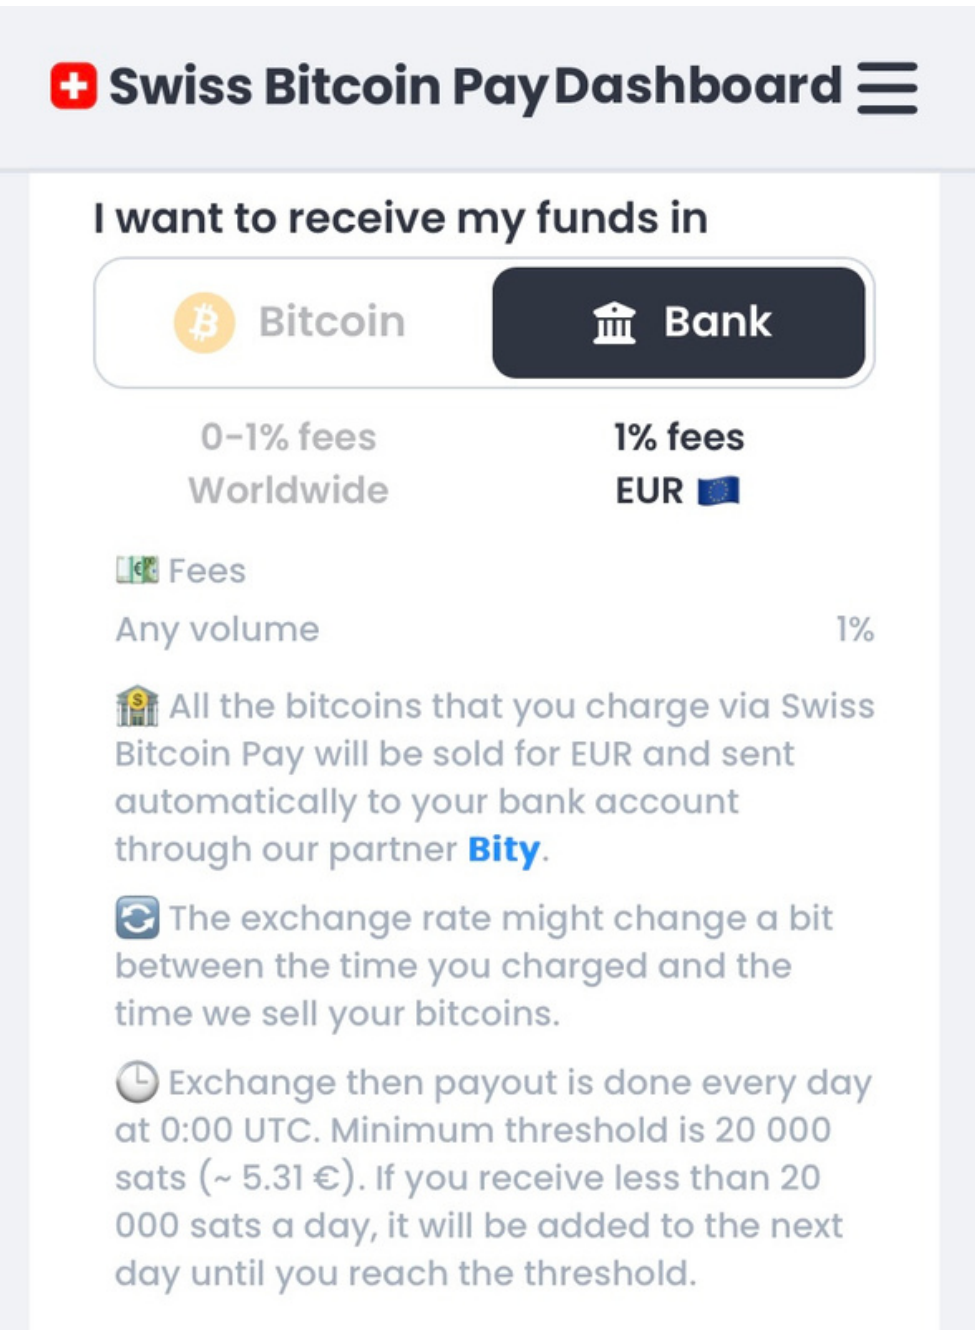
Swiss Bitcoin Pay Dashboard

I want to receive my funds in

Bitcoin | Bank

0-1% fees
Worldwide

1% fees
EUR

Fees

Any volume 1%

All the bitcoins that you charge via Swiss Bitcoin Pay will be sold for EUR and sent automatically to your bank account through our partner Bity.

The exchange rate might change a bit between the time you charged and the time we sell your bitcoins.

Exchange then payout is done every day at 0:00 UTC. Minimum threshold is 20 000 sats (~ 5.31 €). If you receive less than 20 000 sats a day, it will be added to the next day until you reach the threshold.